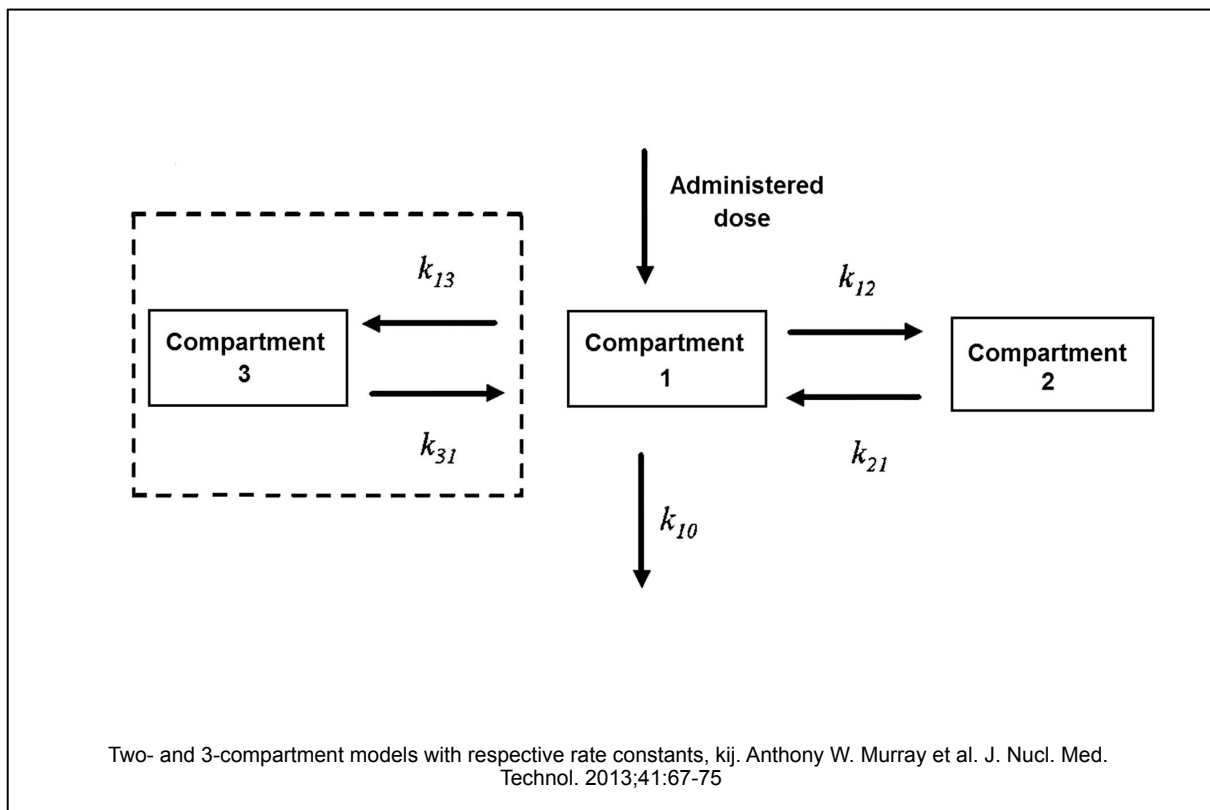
Administered dose

$k_{13}$

$k_{12}$

Compartment 3

Compartment 1

Compartment 2

$k_{31}$

$k_{21}$

$k_{10}$

Two- and 3-compartment models with respective rate constants, kij. Anthony W. Murray et al. J. Nucl. Med. Technol. 2013;41:67-75